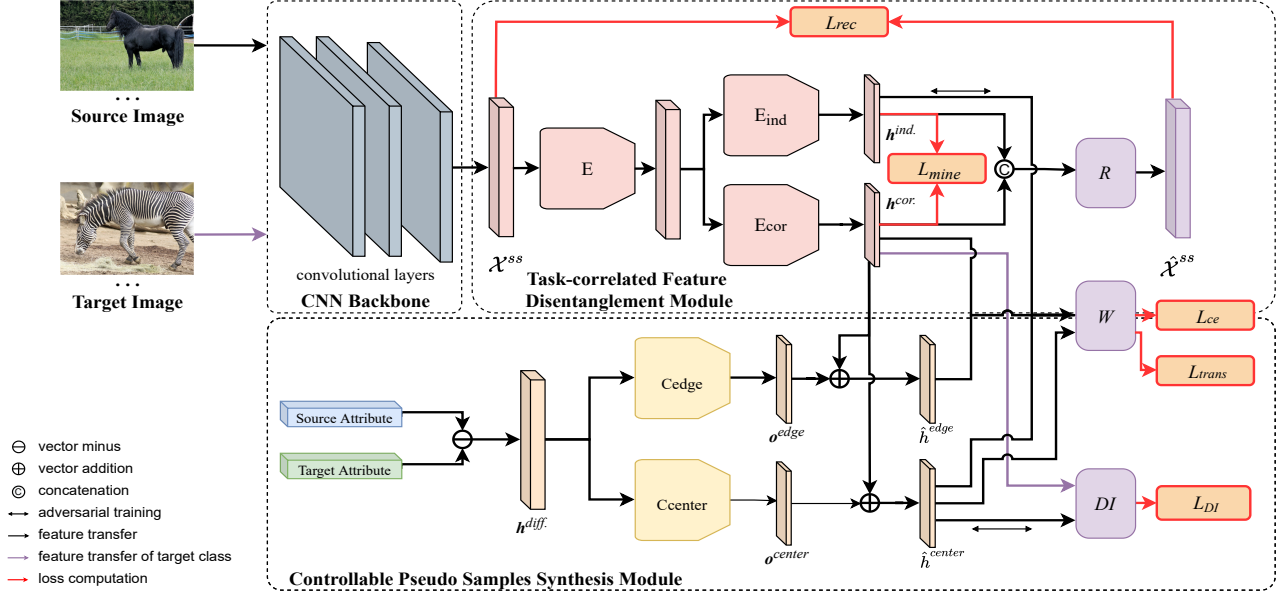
...
Source Image

...
Target Image

convolutional layers
CNN Backbone

$L_{rec}$

$\mathcal{X}^{ss}$

E

E$_{ind}$

Ecor

$h^{ind.}$

$L_{mine}$

$h^{cor.}$

©

$R$

$\hat{\mathcal{X}}^{ss}$

Task-correlated Feature Disentanglement Module

$W$

$L_{ce}$

$L_{trans}$

$DI$

$L_{DI}$

Source Attribute

Target Attribute

$h^{diff.}$

Cedge

Ccenter

$o^{edge}$

$o^{center}$

$\hat{h}^{edge}$

$\hat{h}^{center}$

Controllable Pseudo Samples Synthesis Module

⊖ vector minus
⊕ vector addition
© concatenation
adversarial training
feature transfer
feature transfer of target class
loss computation